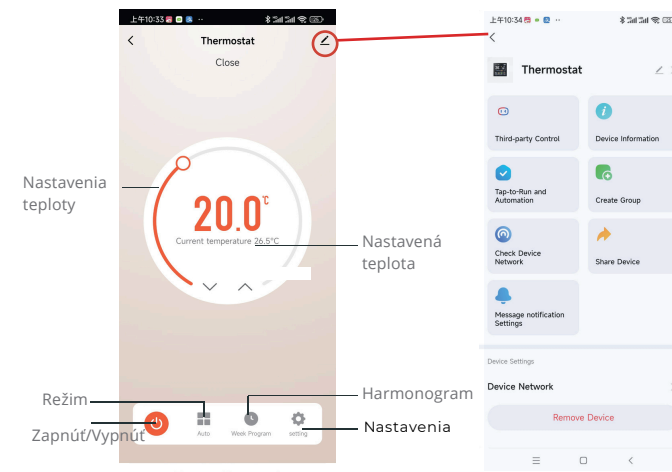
上午10:33
<
Thermostat
Close

Nastavenia teploty

20.0℃
Current temperature 26.5°C

Nastavená teplota

Režim
Harmonogram
Zapnúť/Vypnúť
Nastavenia

Auto
Week Program
setting

上午10:34
<
Thermostat
Third-party Control
Device Information
Tap-to-Run and Automation
Create Group
Check Device Network
Share Device
Message notification Settings
Device Settings
Device Network
Remove Device